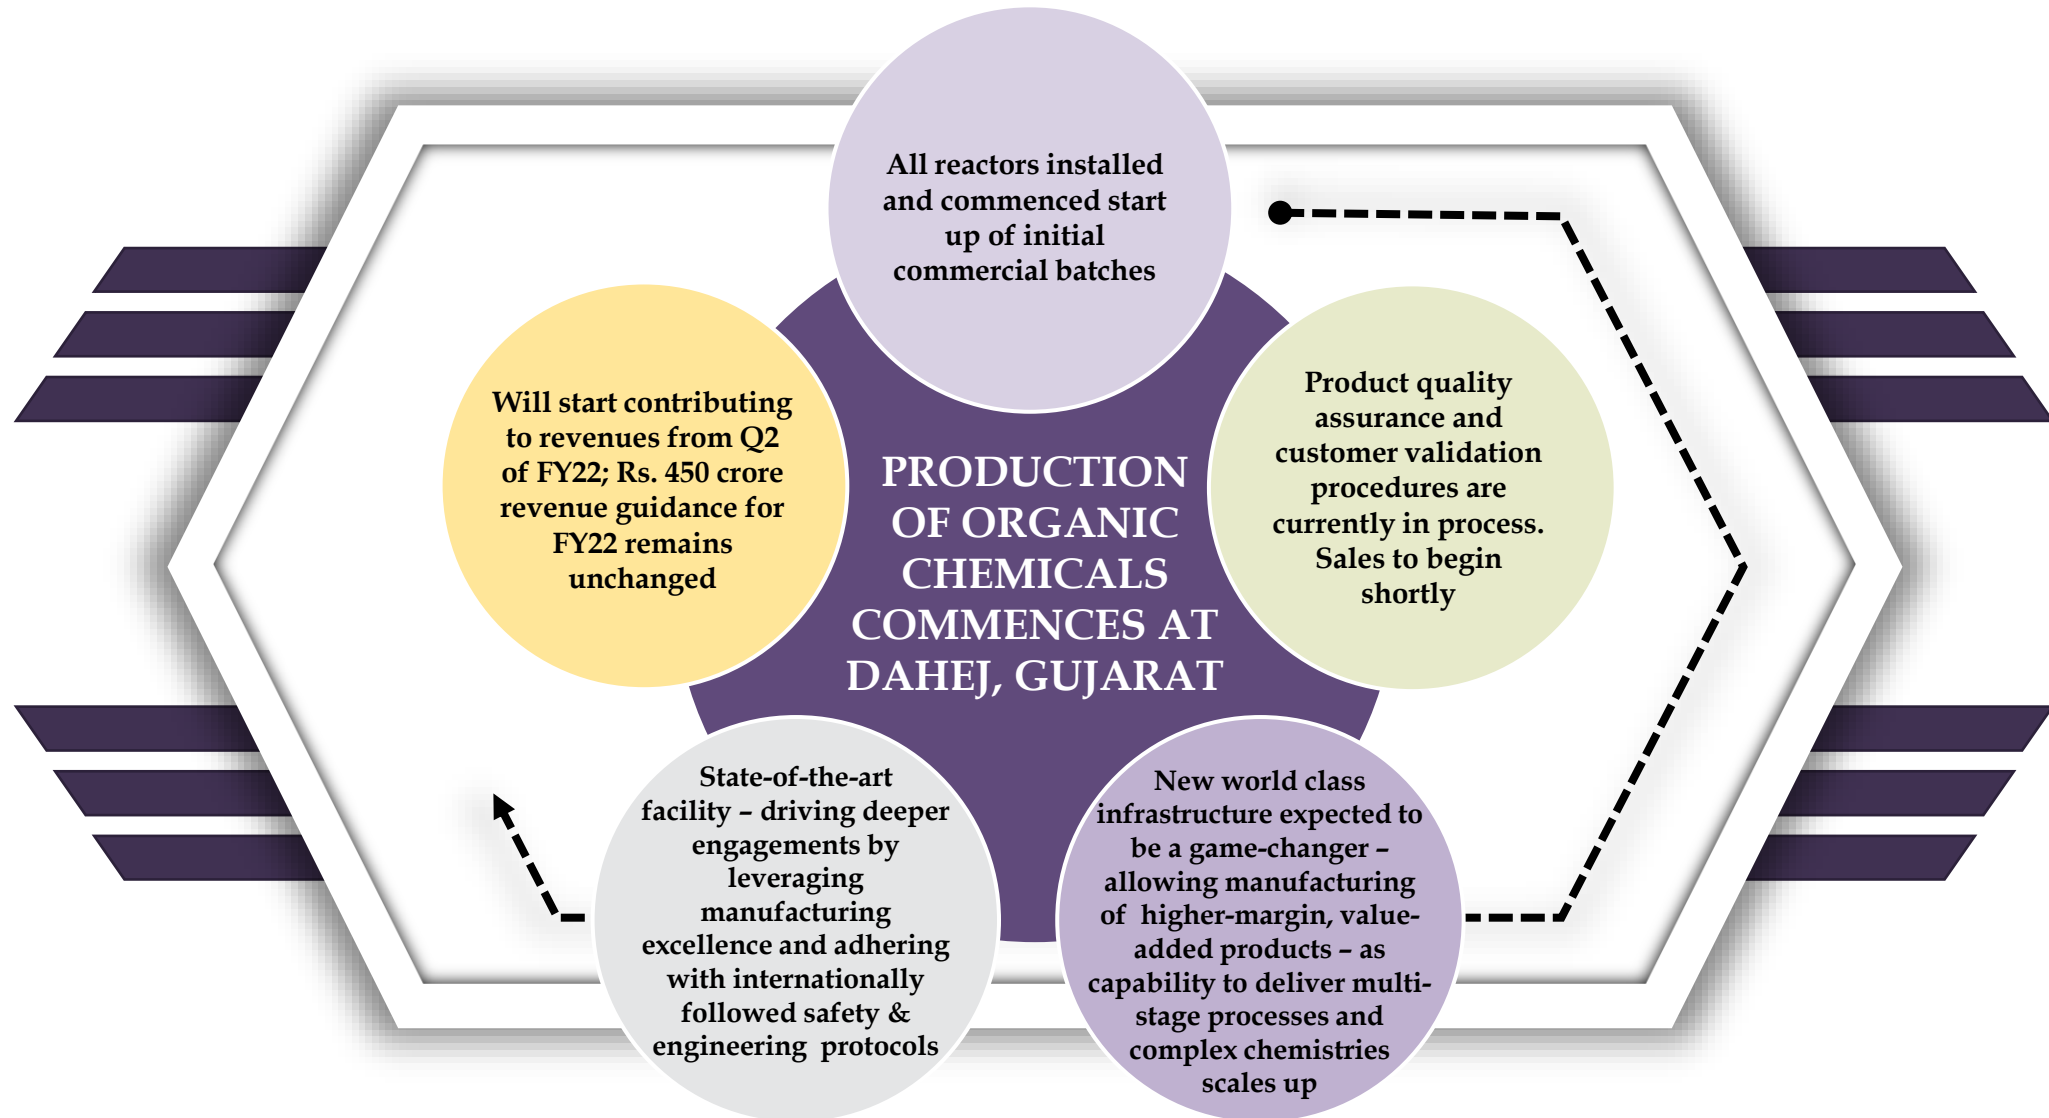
All reactors installed and commenced start up of initial commercial batches

Product quality assurance and customer validation procedures are currently in process. Sales to begin shortly

New world class infrastructure expected to be a game-changer – allowing manufacturing of higher-margin, value-added products – as capability to deliver multi-stage processes and complex chemistries scales up

State-of-the-art facility – driving deeper engagements by leveraging manufacturing excellence and adhering with internationally followed safety & engineering protocols

Will start contributing to revenues from Q2 of FY22; Rs. 450 crore revenue guidance for FY22 remains unchanged

PRODUCTION OF ORGANIC CHEMICALS COMMENCES AT DAHEJ, GUJARAT